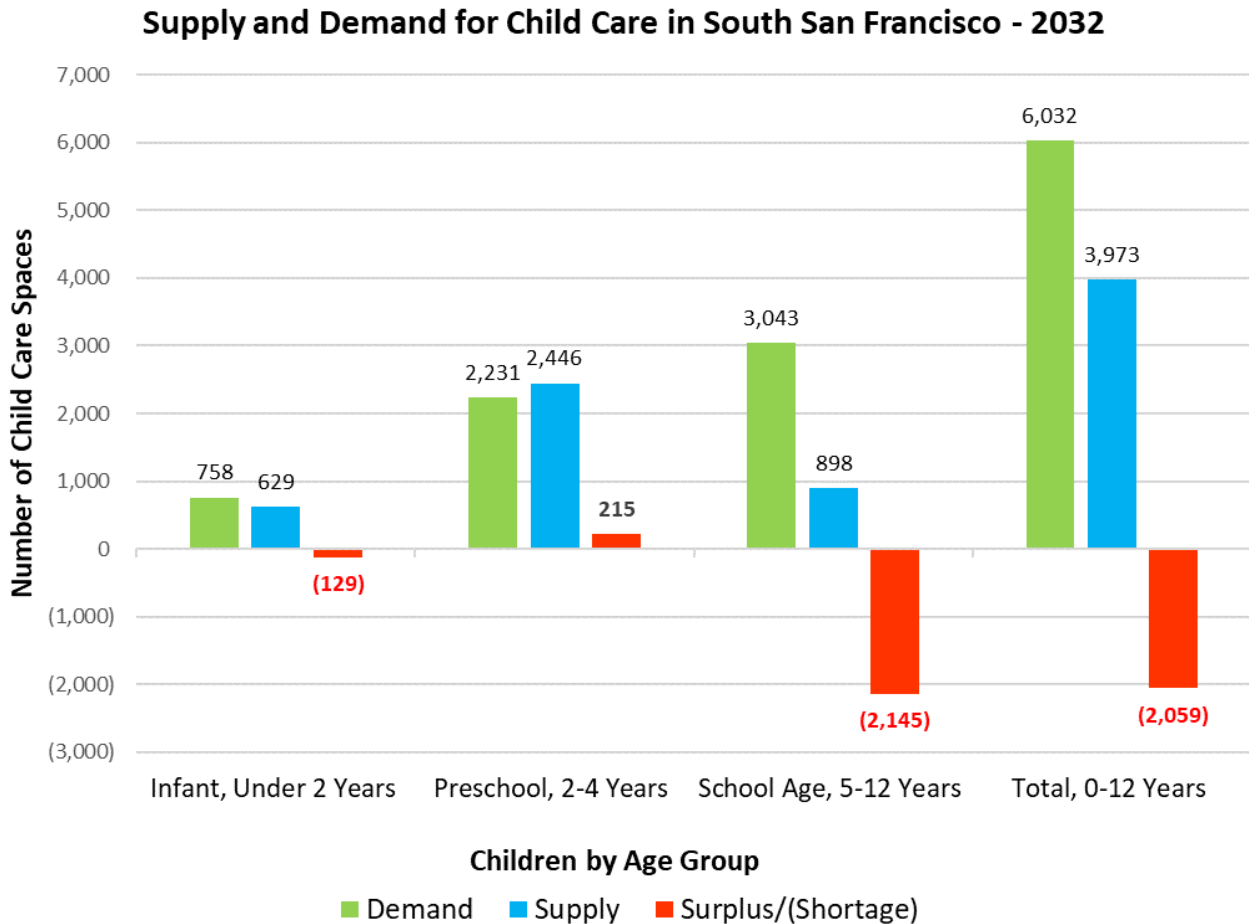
Supply and Demand for Child Care in South San Francisco - 2032

Number of Child Care Spaces

7,000
6,000
5,000
4,000
3,000
2,000
1,000
0
(1,000)
(2,000)
(3,000)

758
629
(129)
2,231
2,446
215
3,043
898
(2,145)
6,032
3,973
(2,059)

Infant, Under 2 Years
Preschool, 2-4 Years
School Age, 5-12 Years
Total, 0-12 Years

Children by Age Group

Demand
Supply
Surplus/(Shortage)